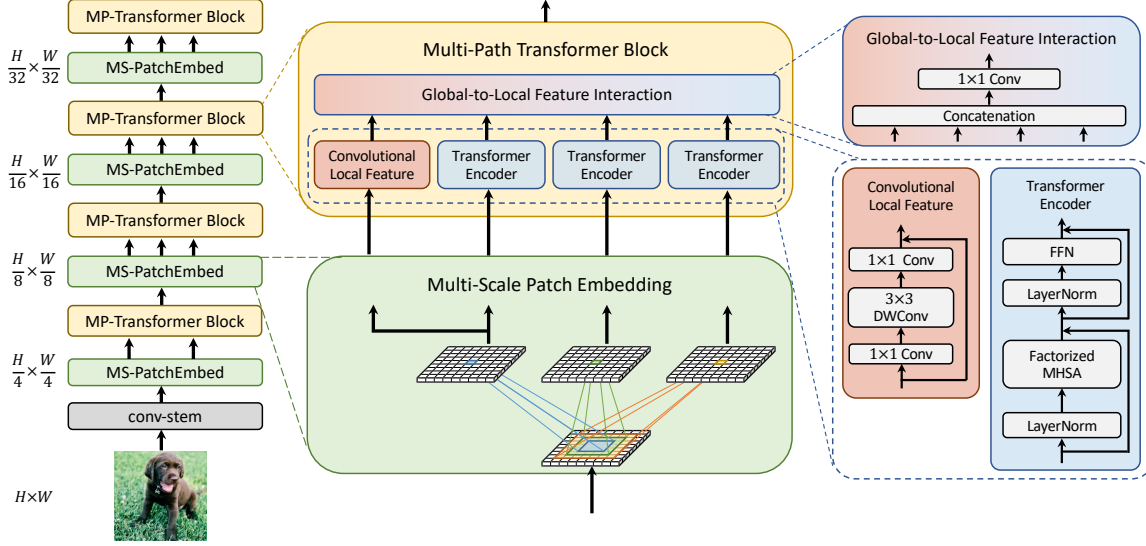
MP-Transformer Block

$\frac{H}{32} \times \frac{W}{32}$

MS-PatchEmbed

MP-Transformer Block

$\frac{H}{16} \times \frac{W}{16}$

MS-PatchEmbed

MP-Transformer Block

$\frac{H}{8} \times \frac{W}{8}$

MS-PatchEmbed

MP-Transformer Block

$\frac{H}{4} \times \frac{W}{4}$

MS-PatchEmbed

conv-stem

$H \times W$

Multi-Path Transformer Block

Global-to-Local Feature Interaction

Convolutional Local Feature

Transformer Encoder

Transformer Encoder

Transformer Encoder

Multi-Scale Patch Embedding

Global-to-Local Feature Interaction

1×1 Conv

Concatenation

Convolutional Local Feature

1×1 Conv

3×3 DWConv

1×1 Conv

Transformer Encoder

FFN

LayerNorm

Factorized MHSA

LayerNorm